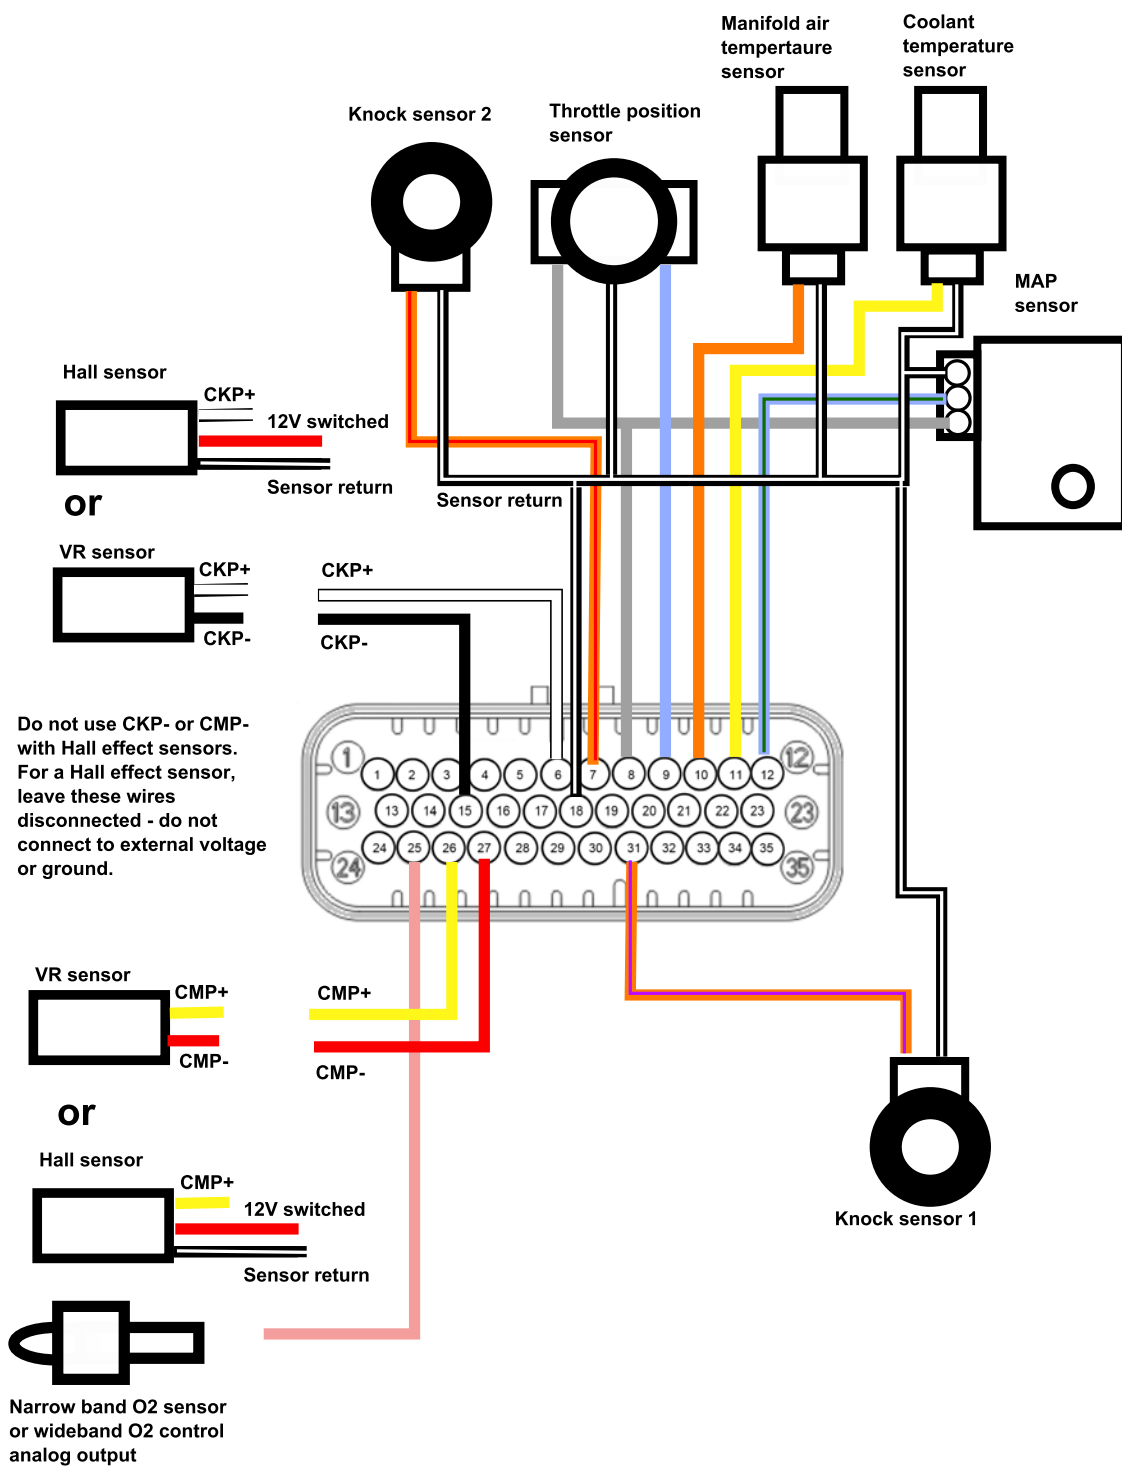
Manifold air tempertaure sensor

Coolant temperature sensor

Knock sensor 2

Throttle position sensor

MAP sensor

Hall sensor

CKP+

12V switched

Sensor return

or

Sensor return

VR sensor

CKP+

CKP-

CKP+

CKP-

Do not use CKP- or CMP- with Hall effect sensors. For a Hall effect sensor, leave these wires disconnected - do not connect to external voltage or ground.

1 2 3 4 5 6 7 8 9 10 11 12
13 14 15 16 17 18 19 20 21 22 23
24 25 26 27 28 29 30 31 32 33 34 35

1 12 13 23 24 35

VR sensor

CMP+

CMP-

CMP+

CMP-

or

Hall sensor

CMP+

12V switched

Sensor return

Knock sensor 1

Narrow band O2 sensor or wideband O2 control analog output